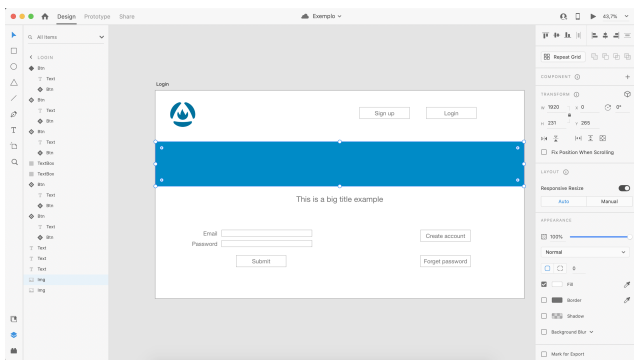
Design Prototype Share

Exemplo

43,7%

All Items

LOGIN
Btn
Text
Btn
Btn
Text
Btn
Btn
Text
Btn
TextBox
TextBox
Btn
Text
Btn
Btn
Text
Btn
Text
Text
Text
img
img

Login

Sign up

Login

This is a big title example

Email

Password

Submit

Create account

Forget password

Repeat Grid

COMPONENT

TRANSFORM

W 1920
X 0
0°
H 231
Y 285

Fix Position When Scrolling

LAYOUT

Responsive Resize

Auto
Manual

APPEARANCE

100%

Normal

0

Fill

Border

Shadow

Background Blur

Mark for Export